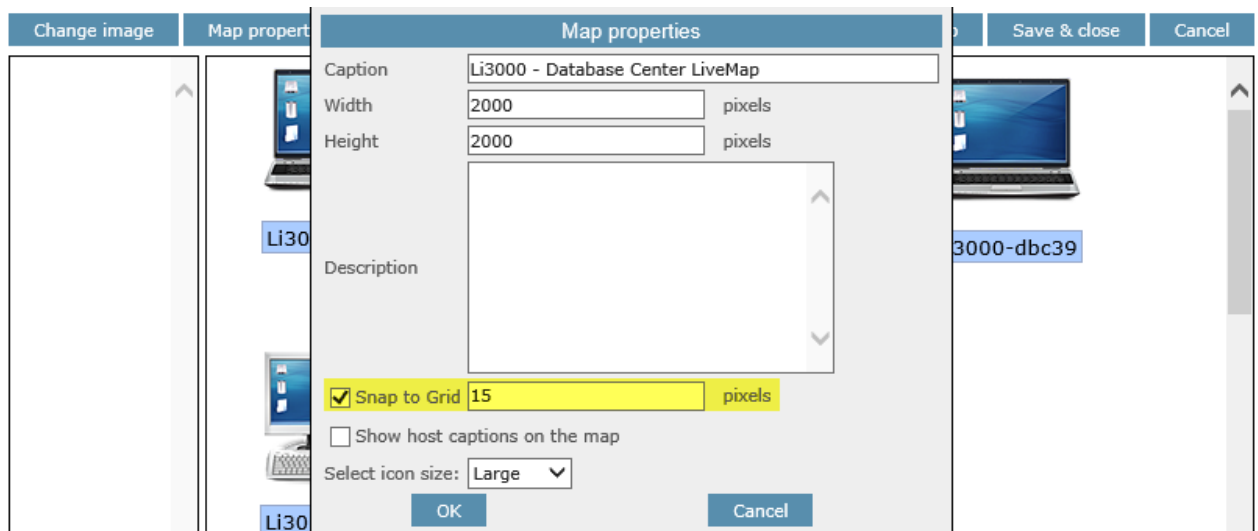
Change image
Map propert
p
Save & close
Cancel

Map properties

Caption Li3000 - Database Center LiveMap
Width 2000 pixels
Height 2000 pixels
Description
Snap to Grid 15 pixels
Show host captions on the map
Select icon size: Large
OK
Cancel

Li30
3000-dbc39
Li30